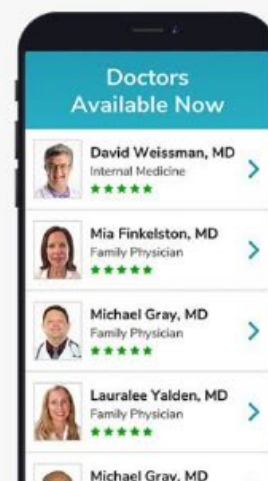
Doctors Available Now

David Weissman, MD
Internal Medicine
★★★★★

Mia Finkelston, MD
Family Physician
★★★★★

Michael Gray, MD
Family Physician
★★★★★

Lauralee Yalden, MD
Family Physician
★★★★★

Michael Gray, MD